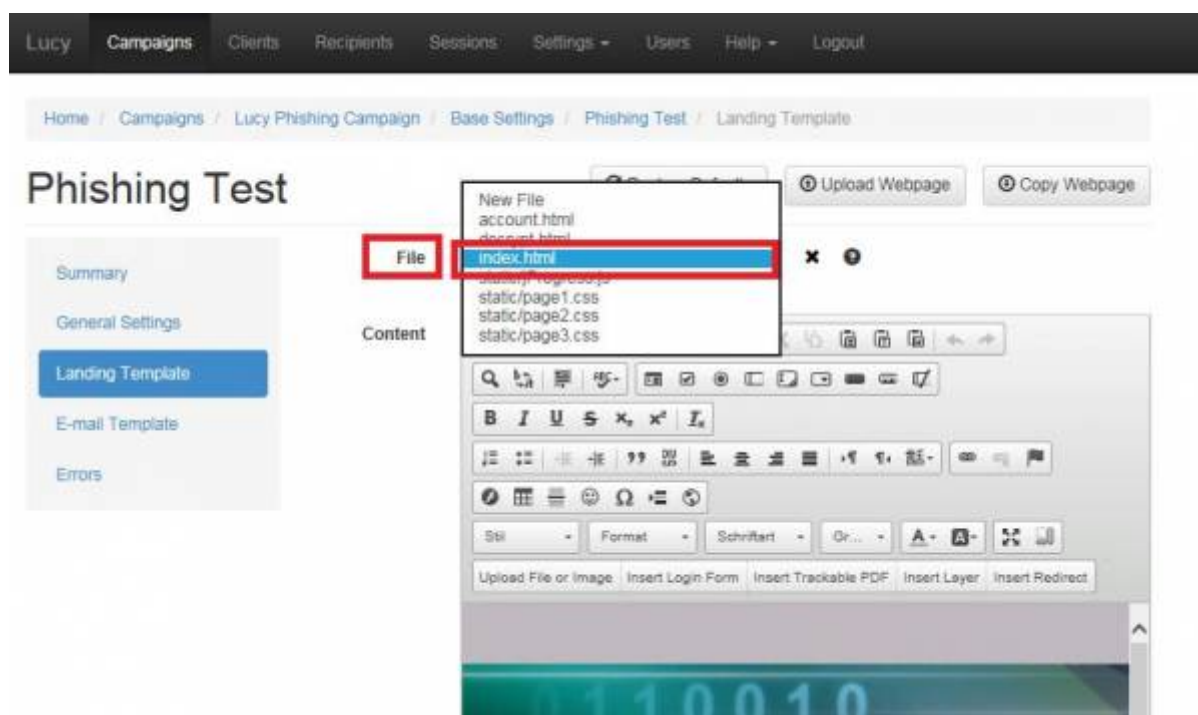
Lucy Campaigns Clients Recipients Sessions Settings ▾ Users Help ▾ Logout

Home / Campaigns / Lucy Phishing Campaign / Base Settings / Phishing Test / Landing Template

Phishing Test

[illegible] Upload Webpage Copy Webpage

Summary
General Settings
Landing Template
E-mail Template
Errors

File

New File
account.html
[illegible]
index.html
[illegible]
static/page1.css
static/page2.css
static/page3.css

Content

B I U S $x_2$ $x^2$ $I_x$

Stil Format Schriftart Gr...

Upload File or Image Insert Login Form Insert Trackable PDF Insert Layer Insert Redirect

11010